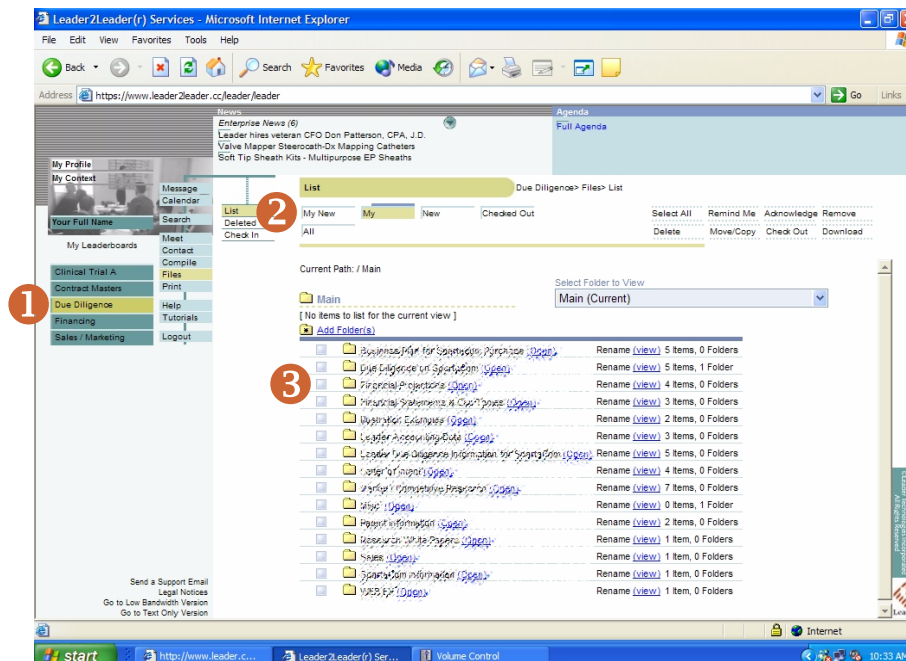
Leader2Leader(r) Services - Microsoft Internet Explorer

File Edit View Favorites Tools Help

Back Search Favorites Media

Address https://www.leader2leader.cc/leader/leader Go Links

News
Enterprise News (6)
Leader hires veteran CFO Don Patterson, CPA, J.D.
Valve Mapper Steerocath-Dx Mapping Catheters
Soft Tip Sheath Kits - Multipurpose EP Sheaths

Agenda
Full Agenda

My Profile
My Context
Your Full Name
My Leaderboards

Message
Calendar
Search
Meet
Contact
Compile
Files
Print
Help
Tutorials
Logout

List
Deleted
Check In

Clinical Trial A
Contract Masters
Due Diligence
Financing
Sales / Marketing

1
2
3

List
Due Diligence> Files> List

My New | My | New | Checked Out
All

Select All | Remind Me | Acknowledge | Remove
Delete | Move/Copy | Check Out | Download

Current Path: / Main

Select Folder to View
Main (Current)

Main
[ No items to list for the current view ]
Add Folder(s)

Business Plan for Sportscom Purchase (Open) Rename (view) 5 Items, 0 Folders
Due Diligence on Sportscom (Open) Rename (view) 5 Items, 1 Folder
Financial Projections (Open) Rename (view) 4 Items, 0 Folders
Financial Statements & Cash Flows (Open) Rename (view) 3 Items, 0 Folders
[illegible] (Open) Rename (view) 2 Items, 0 Folders
Leader Accounting Data (Open) Rename (view) 3 Items, 0 Folders
Leader Due Diligence Information for Sportscom (Open) Rename (view) 5 Items, 0 Folders
Letter of Intent (Open) Rename (view) 4 Items, 0 Folders
Market / Competitive Research (Open) Rename (view) 7 Items, 0 Folders
Misc (Open) Rename (view) 0 Items, 1 Folder
Patent Information (Open) Rename (view) 2 Items, 0 Folders
Research White Papers (Open) Rename (view) 1 Item, 0 Folders
Sales (Open) Rename (view) 1 Item, 0 Folders
Sportscom Information (Open) Rename (view) 1 Item, 0 Folders
WEB EP (Open) Rename (view) 1 Item, 0 Folders

Send a Support Email
Legal Notices
Go to Low Bandwidth Version
Go to Text Only Version

Internet

start | http://www.leader.c... | Leader2Leader(r) Ser... | Volume Control | 10:33 AM